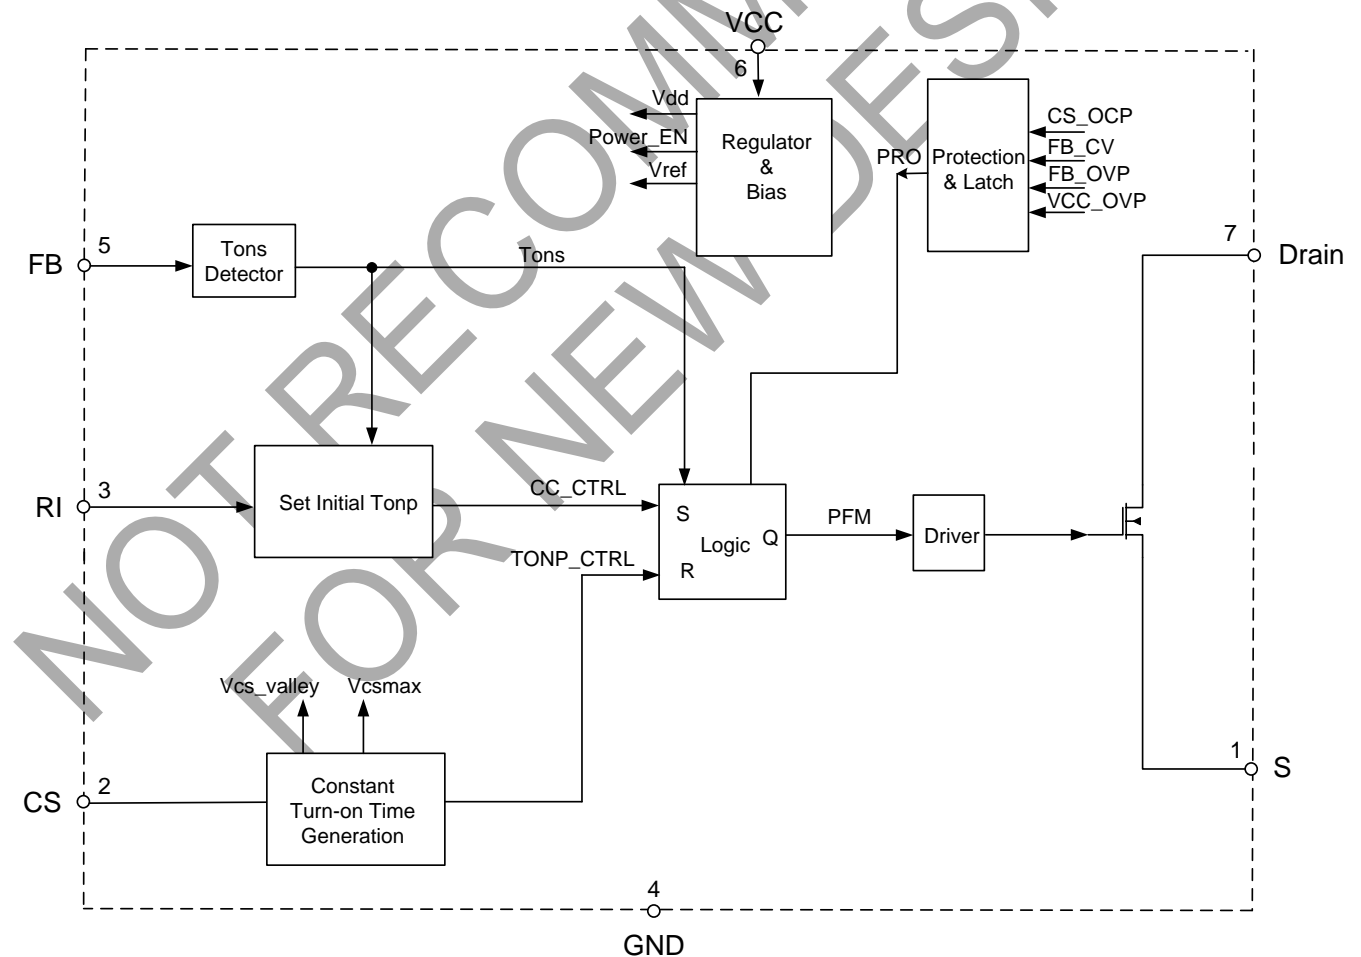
NOT RECOMMENDED FOR NEW DESIGNS

VCC
6
Vdd
Power_EN
Vref
Regulator & Bias
PRO
Protection & Latch
CS_OCP
FB_CV
FB_OVP
VCC_OVP
FB
5
Tons Detector
Tons
7
Drain
RI
3
Set Initial Tonp
CC_CTRL
TONP_CTRL
S
Logic
Q
R
PFM
Driver
Vcs_valley
Vcsmax
CS
2
Constant Turn-on Time Generation
1
S
4
GND